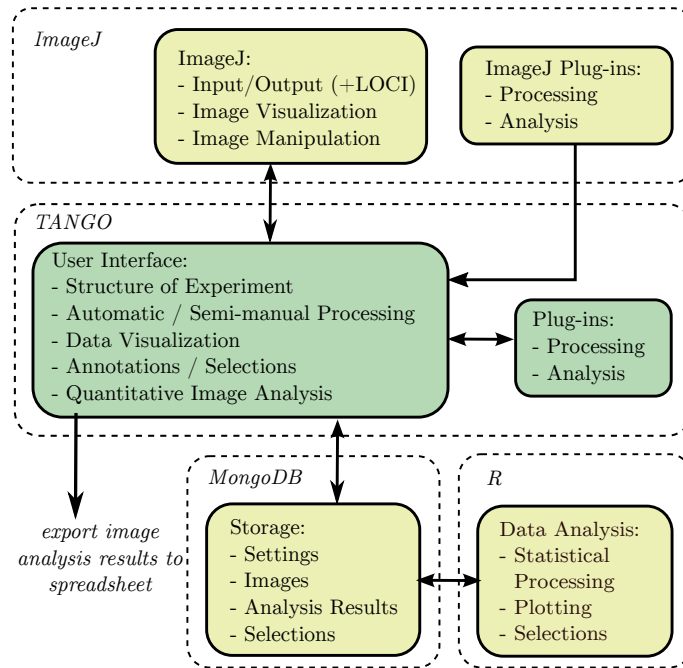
ImageJ

ImageJ:
- Input/Output (+LOCI)
- Image Visualization
- Image Manipulation

ImageJ Plug-ins:
- Processing
- Analysis

TANGO

User Interface:
- Structure of Experiment
- Automatic / Semi-manual Processing
- Data Visualization
- Annotations / Selections
- Quantitative Image Analysis

Plug-ins:
- Processing
- Analysis

export image analysis results to spreadsheet

MongoDB

Storage:
- Settings
- Images
- Analysis Results
- Selections

R

Data Analysis:
- Statistical Processing
- Plotting
- Selections